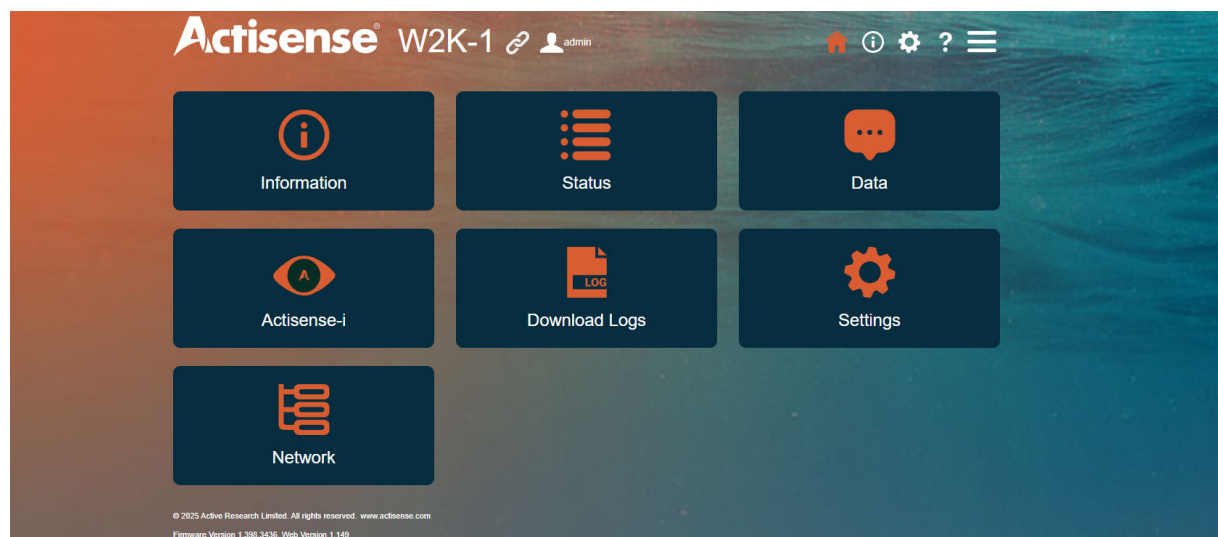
Actisense® W2K-1 admin

?

Information

Status

Data

A

Actisense-i

LOG

Download Logs

Settings

Network

© 2025 Active Research Limited. All rights reserved. www.actisense.com

Firmware Version 1.398.3436, Web Version 1.149